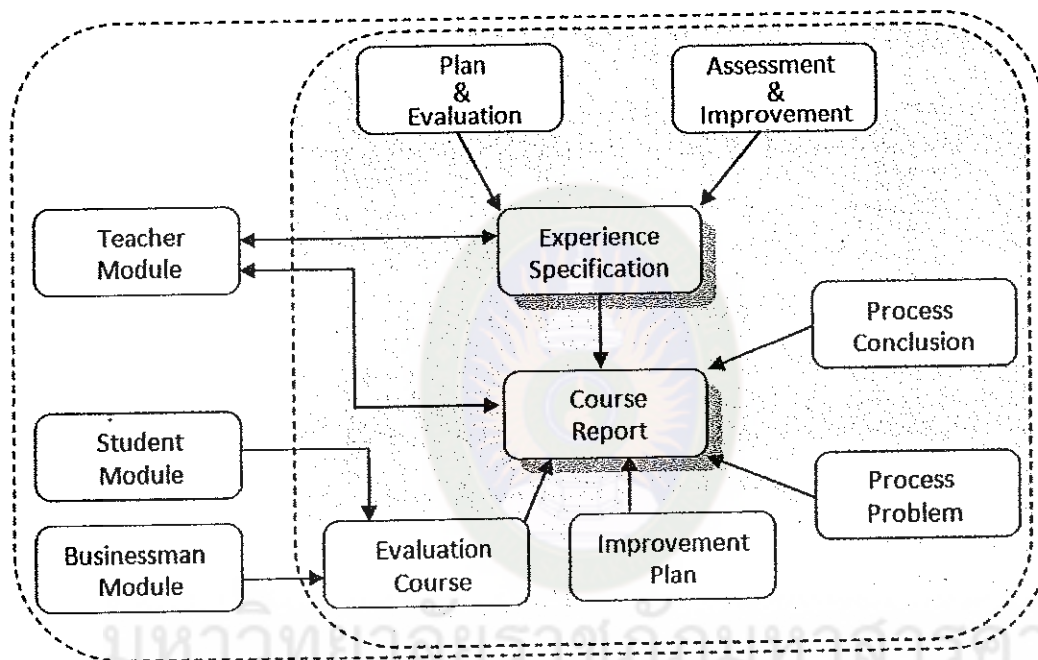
Plan & Evaluation

Assessment & Improvement

Teacher Module

Experience Specification

Process Conclusion

Course Report

Student Module

Process Problem

Businessman Module

Evaluation Course

Improvement Plan

มหาวิทยาลัยราชภัฏมหาสารคาม